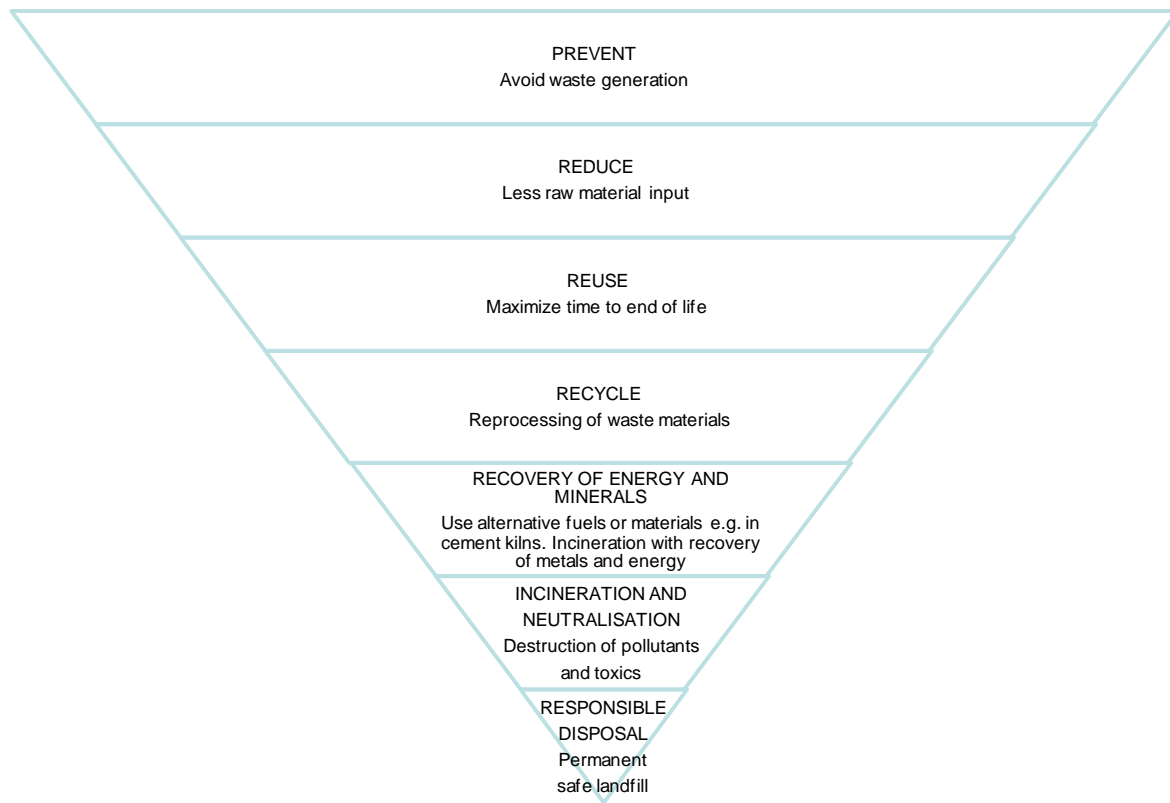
PREVENT
Avoid waste generation

REDUCE
Less raw material input

REUSE
Maximize time to end of life

RECYCLE
Reprocessing of waste materials

RECOVERY OF ENERGY AND MINERALS
Use alternative fuels or materials e.g. in cement kilns. Incineration with recovery of metals and energy

INCINERATION AND NEUTRALISATION
Destruction of pollutants and toxics

RESPONSIBLE DISPOSAL
Permanent safe landfill